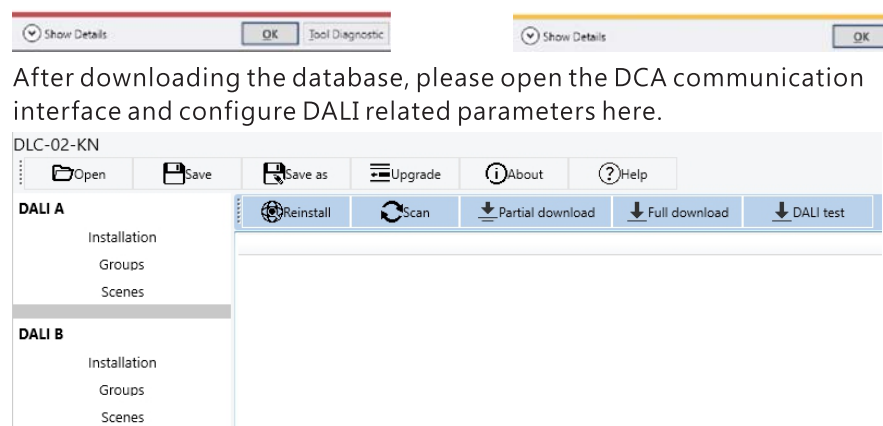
Show Details OK Tool Diagnostic

Show Details OK

After downloading the database, please open the DCA communication interface and configure DALI related parameters here.

DLC-02-KN

Open Save Save as Upgrade About Help

DALI A
Installation
Groups
Scenes

DALI B
Installation
Groups
Scenes

Reinstall Scan Partial download Full download DALI test